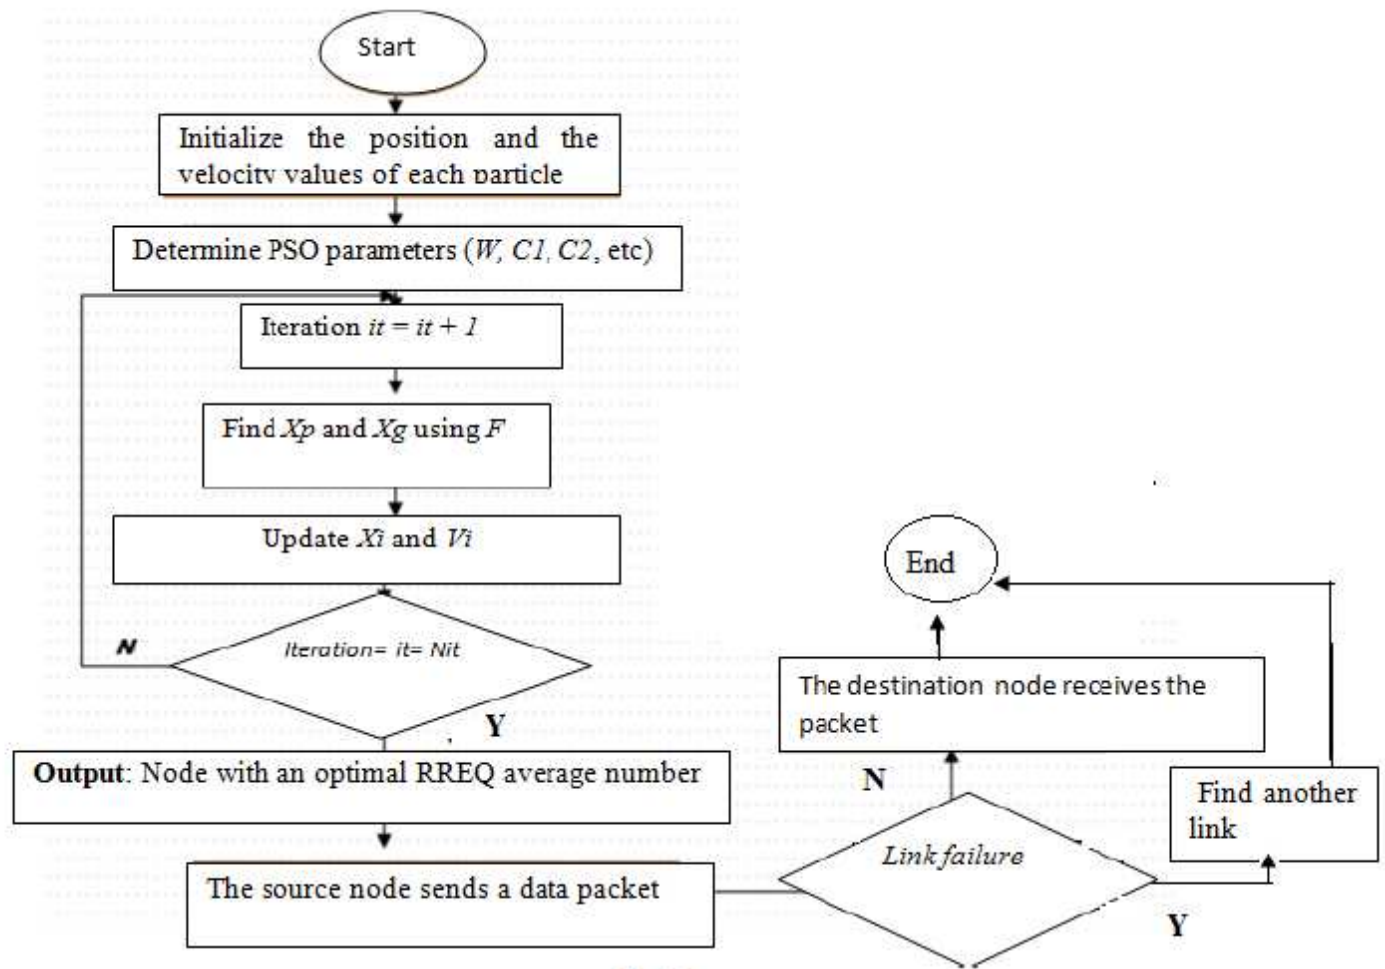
Start

Initialize the position and the velocity values of each particle

Determine PSO parameters (*W*, *C1*, *C2*, etc)

Iteration *it* = *it* + *1*

Find *Xp* and *Xg* using *F*

Update *Xi* and *Vi*

N

Iteration= it= Nit

Y

**Output**: Node with an optimal RREQ average number

The source node sends a data packet

Link failure

N

Y

The destination node receives the packet

End

Find another link